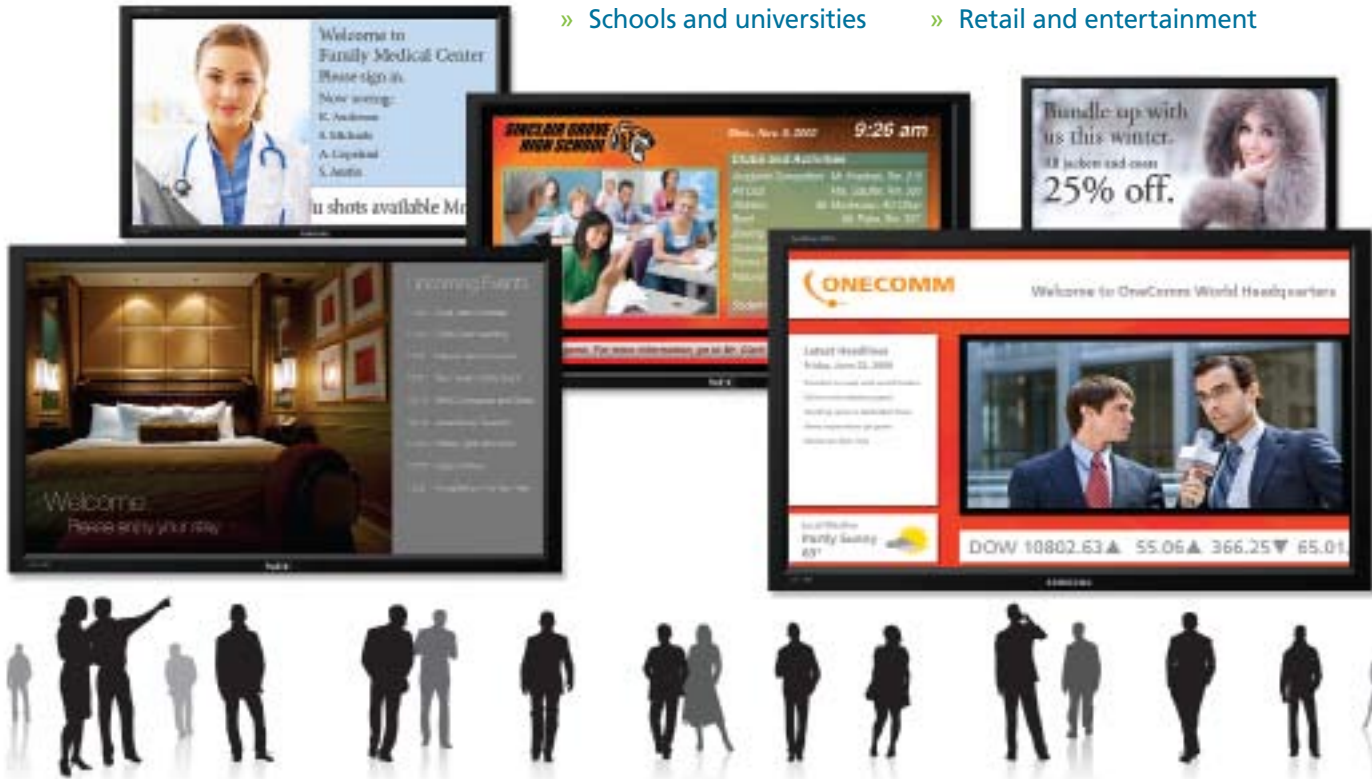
» Schools and universities » Retail and entertainment

Welcome to Family Medical Center
Please sign in.
Now seeing:
K. Anderson
S. Michaels
A. Copeland
S. Austin
u shots available M

SINCLAIR GROVE HIGH SCHOOL
Mon., Nov. 8, 2010 9:26 am
Clubs and Activities
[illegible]
Student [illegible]
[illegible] For more information, go to Mr. Clark

Bundle up with us this winter.
All jackets and coats
25% off.

Upcoming Events
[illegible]
Welcome
Please enjoy your stay

ONECOMM
Welcome to OneComm World Headquarters
Latest Headlines
Friday, June 22, 2009
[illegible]
Local Weather
Partly Sunny
65°
DOW 10802.63▲ 55.06▲ 366.25▼ 65.01
SAMSUNG